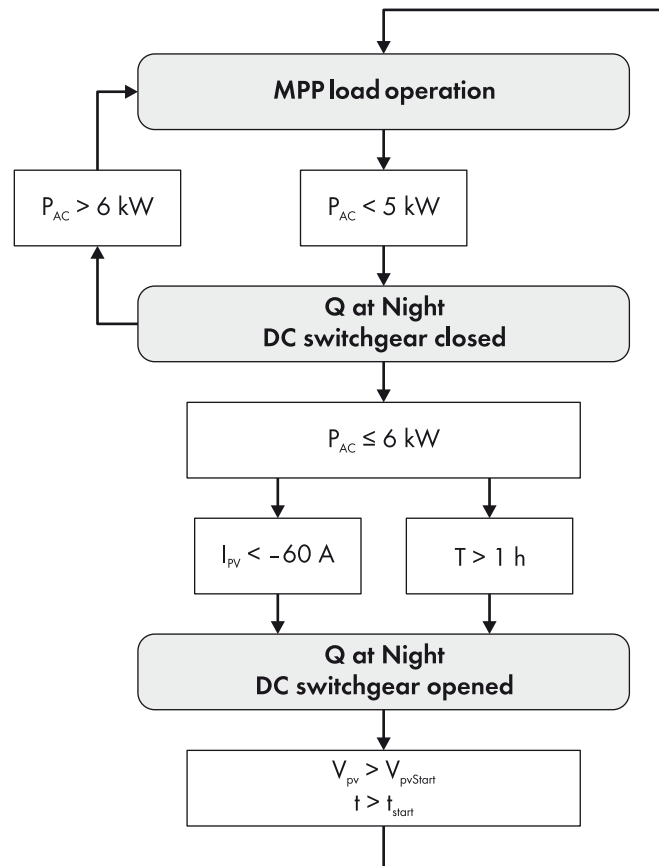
MPP load operation

$P_{AC} > 6$ kW

$P_{AC} < 5$ kW

Q at Night
DC switchgear closed

$P_{AC} \leq 6$ kW

$I_{PV} < -60$ A

T > 1 h

Q at Night
DC switchgear opened

$V_{pv} > V_{pvStart}$
$t > t_{start}$